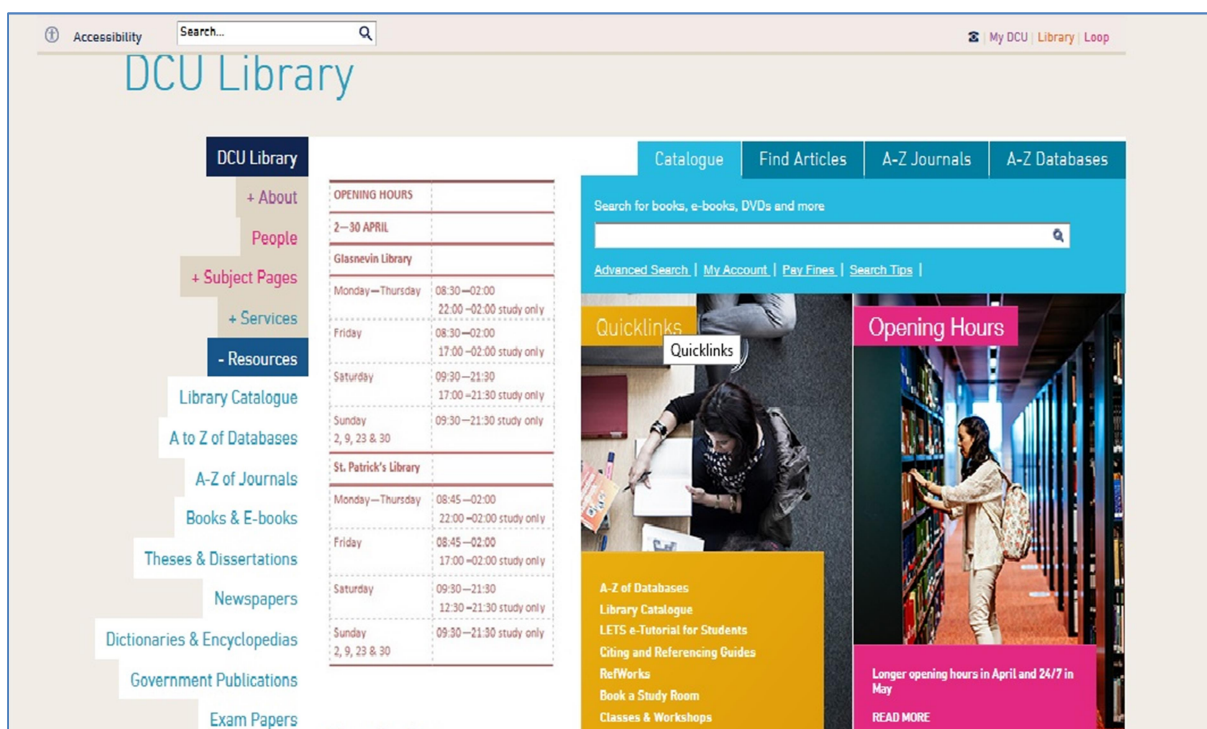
Accessibility

Search...

My DCU | Library | Loop

DCU Library

DCU Library
+ About
People
+ Subject Pages
+ Services
- Resources
Library Catalogue
A to Z of Databases
A-Z of Journals
Books & E-books
Theses & Dissertations
Newspapers
Dictionaries & Encyclopedias
Government Publications
Exam Papers

| OPENING HOURS | |
|---|---|
| 2—30 APRIL | |
| Glasnevin Library | |
| Monday—Thursday | 08:30—02:00 22:00—02:00 study only |
| Friday | 08:30—02:00 17:00—02:00 study only |
| Saturday | 09:30—21:30 17:00—21:30 study only |
| Sunday 2, 9, 23 & 30 | 09:30—21:30 study only |
| St. Patrick's Library | |
| Monday—Thursday | 08:45—02:00 22:00—02:00 study only |
| Friday | 08:45—02:00 17:00—02:00 study only |
| Saturday | 09:30—21:30 12:30—21:30 study only |
| Sunday 2, 9, 23 & 30 | 09:30—21:30 study only |

Catalogue | Find Articles | A-Z Journals | A-Z Databases

Search for books, e-books, DVDs and more

Advanced Search | My Account | Pay Fines | Search Tips |

Quicklinks
Quicklinks

A-Z of Databases
Library Catalogue
LETS e-Tutorial for Students
Citing and Referencing Guides
RefWorks
Book a Study Room
Classes & Workshops

Opening Hours

Longer opening hours in April and 24/7 in May

READ MORE